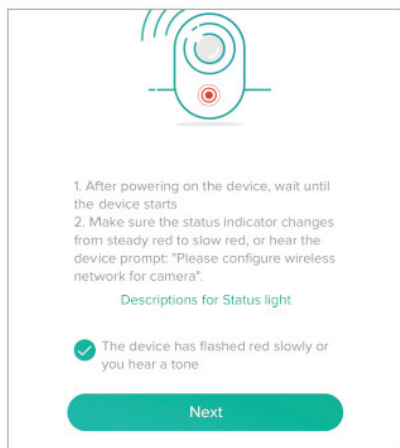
1. After powering on the device, wait until the device starts
2. Make sure the status indicator changes from steady red to slow red, or hear the device prompt: "Please configure wireless network for camera".

Descriptions for Status light

The device has flashed red slowly or you hear a tone

Next